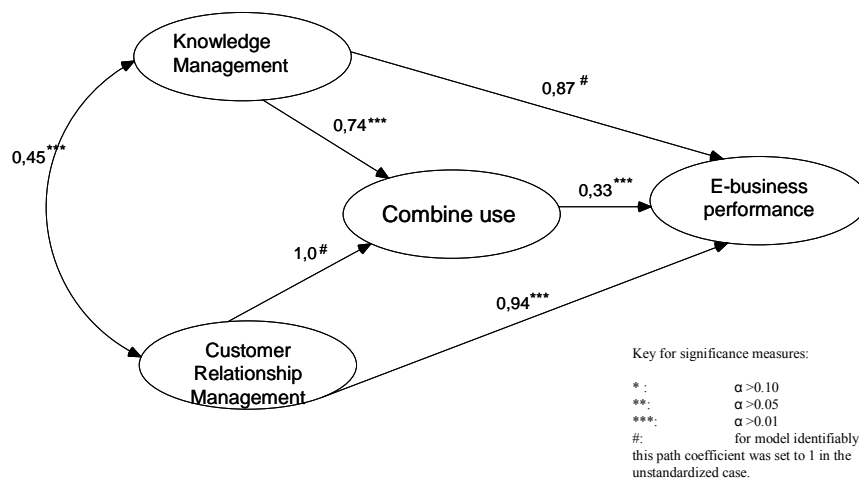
Knowledge Management

0,87 $^{\#}$

0,74$^{***}$

0,45$^{***}$

0,33$^{***}$

E-business performance

Combine use

1,0$^{\#}$

0,94$^{***}$

Customer Relationship Management

Key for significance measures:

* : $\alpha > 0.10$
**: $\alpha > 0.05$
***: $\alpha > 0.01$
#: for model identifiably this path coefficient was set to 1 in the unstandardized case.